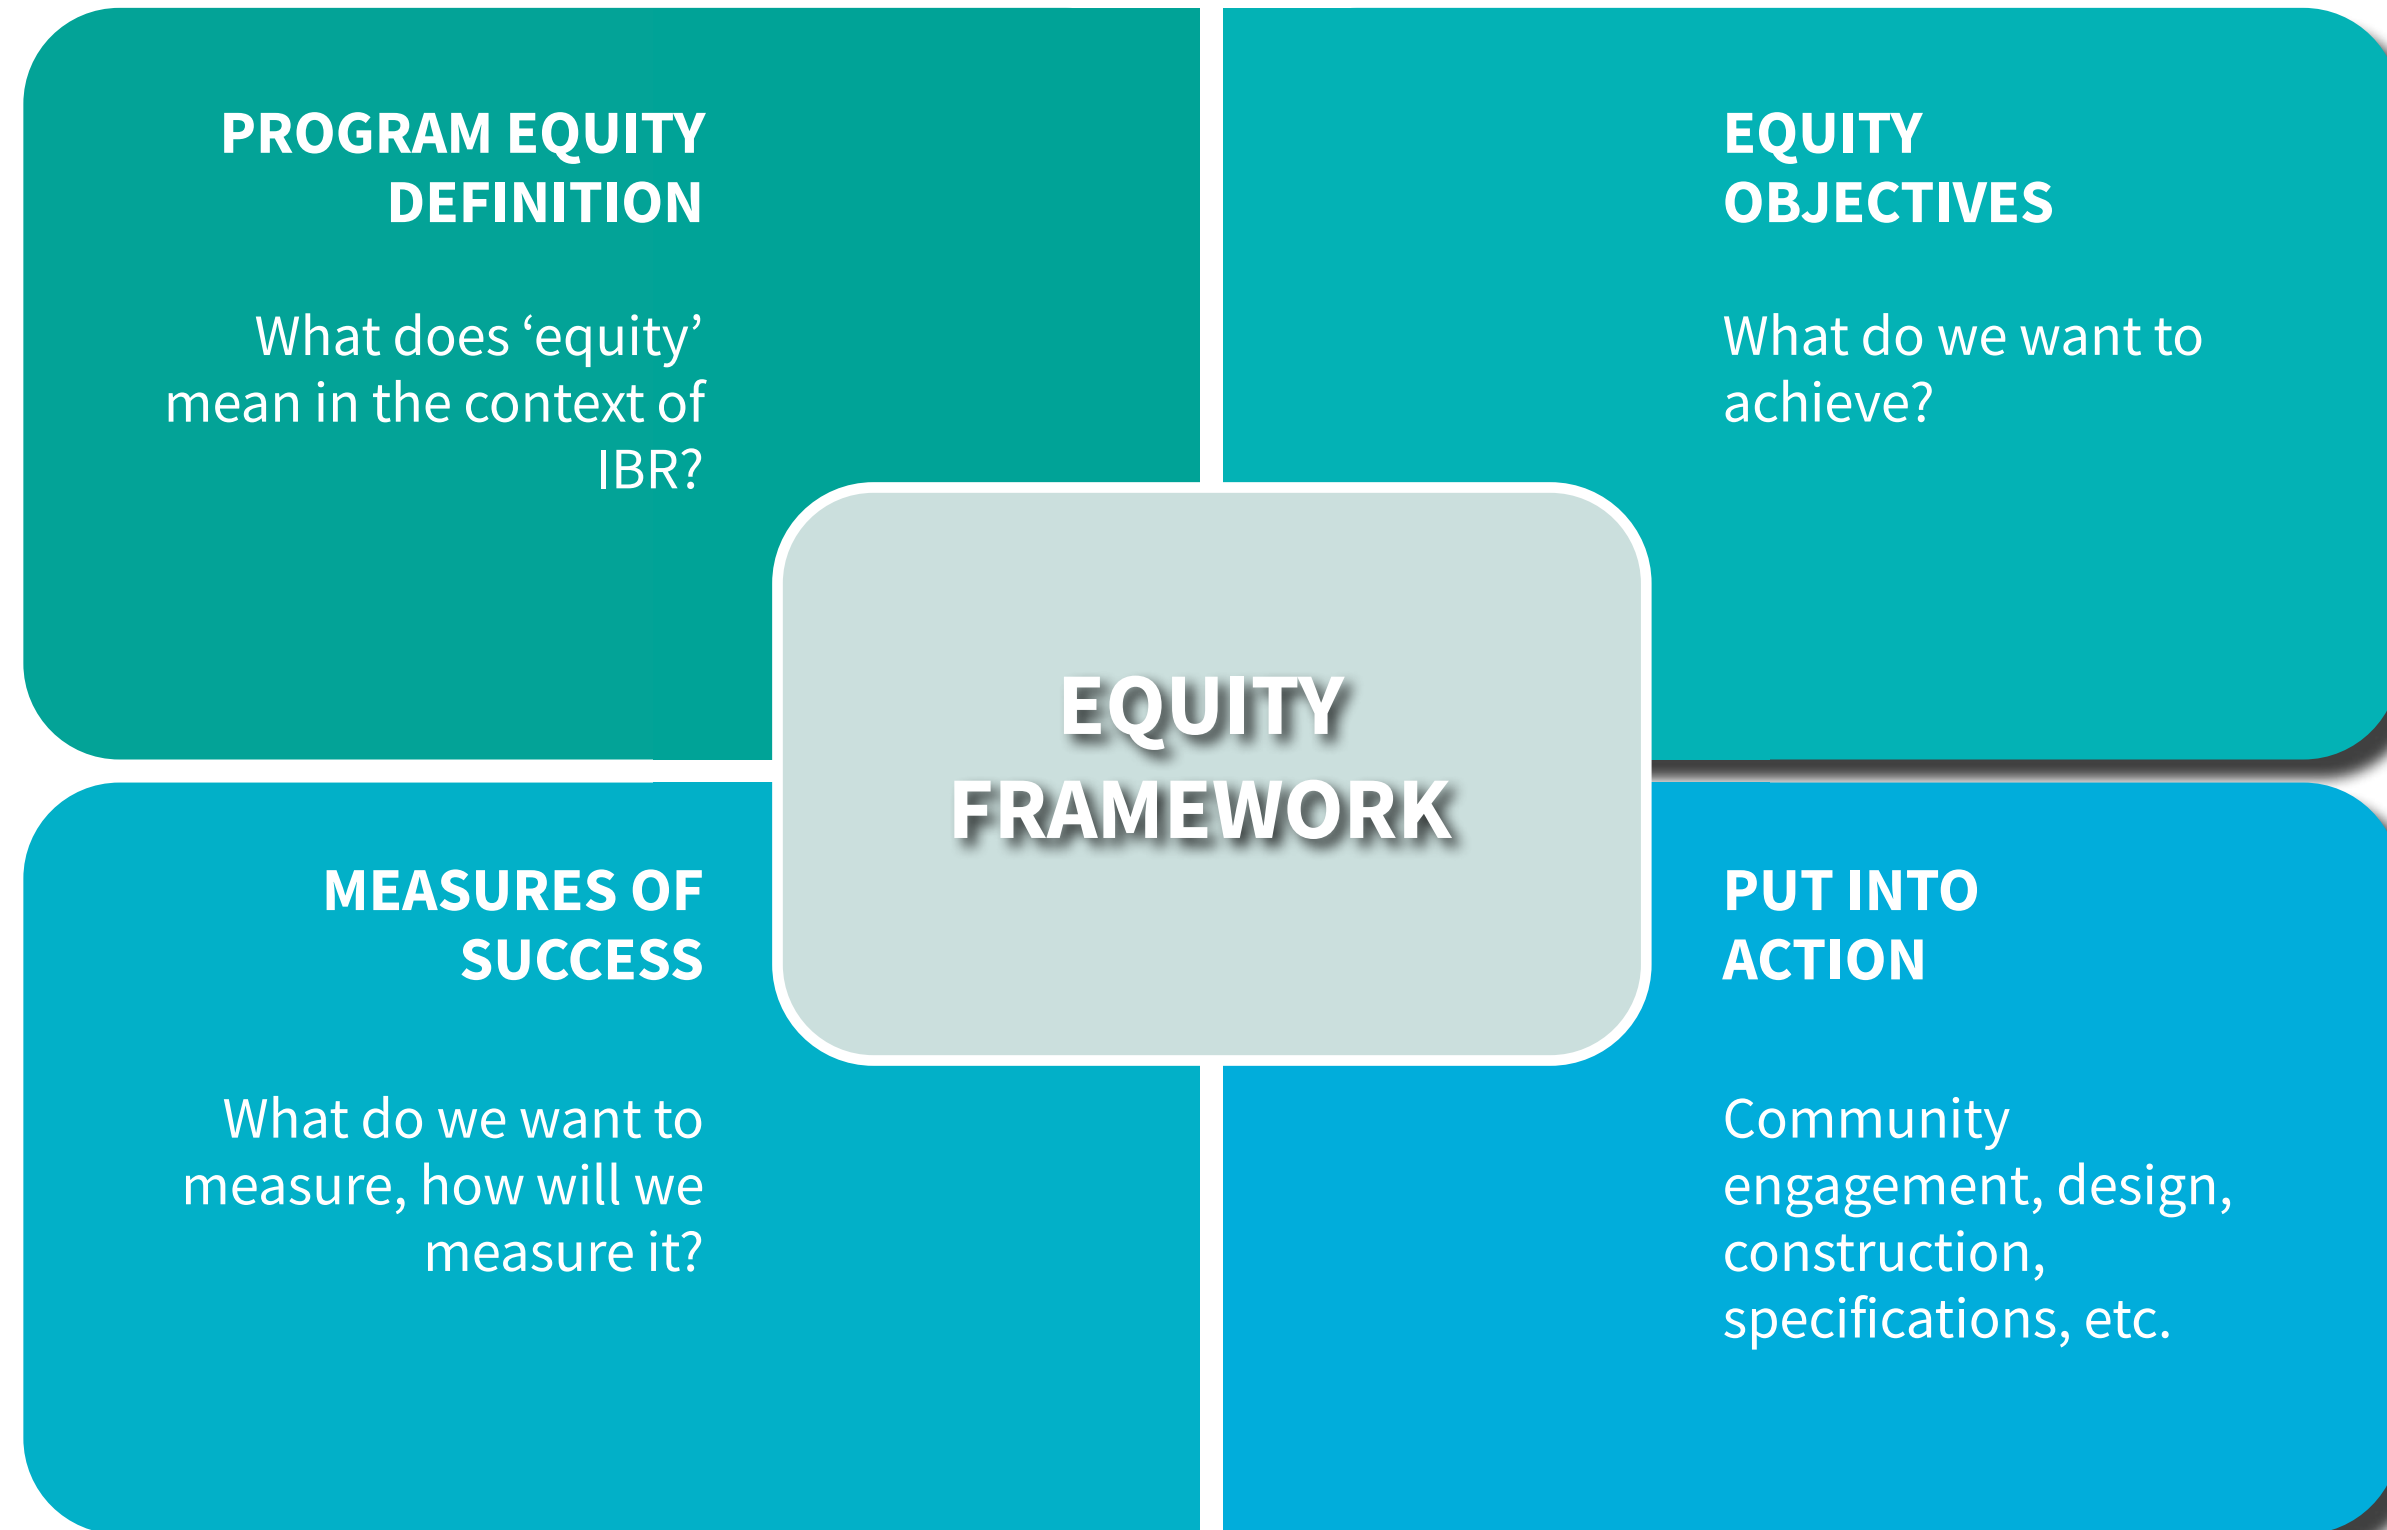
PROGRAM EQUITY DEFINITION

What does ‘equity’ mean in the context of IBR?

EQUITY OBJECTIVES

What do we want to achieve?

EQUITY FRAMEWORK

MEASURES OF SUCCESS

What do we want to measure, how will we measure it?

PUT INTO ACTION

Community engagement, design, construction, specifications, etc.